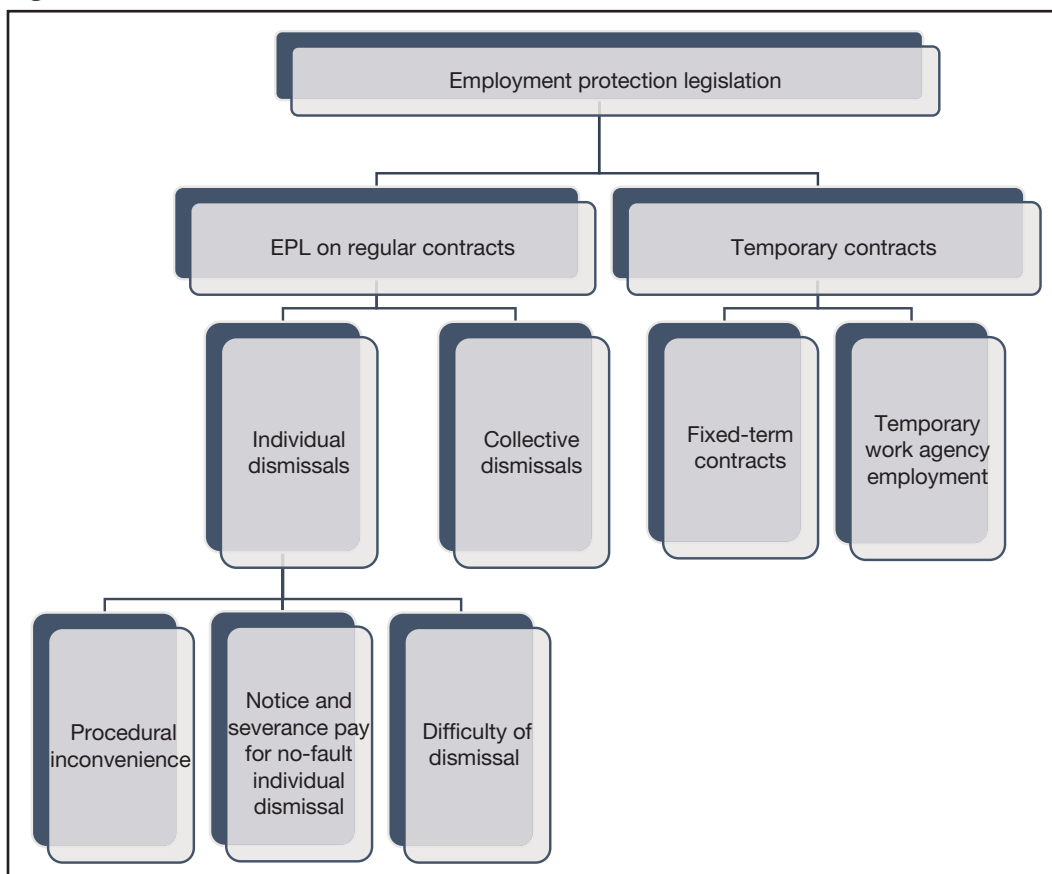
Employment protection legislation

EPL on regular contracts

Temporary contracts

Individual dismissals

Collective dismissals

Fixed-term contracts

Temporary work agency employment

Procedural inconvenience

Notice and severance pay for no-fault individual dismissal

Difficulty of dismissal